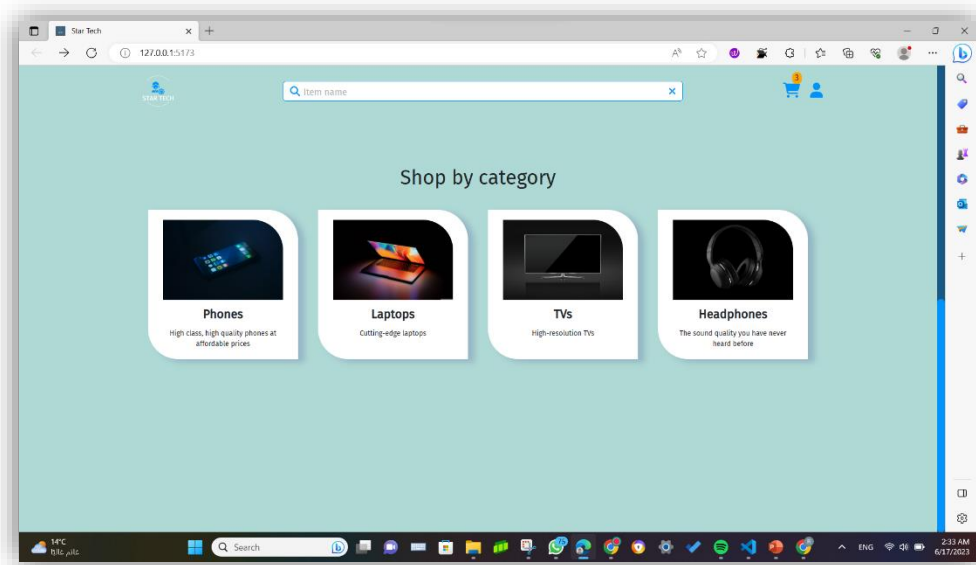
Star Tech

127.0.0.1:5173

STAR TECH

Item name

3

Shop by category

Phones

High class, high quality phones at affordable prices

Laptops

Cutting-edge laptops

TVs

High-resolution TVs

Headphones

The sound quality you have never heard before

14°C
غائم جزئيًا

Search

ENG

2:33 AM
6/17/2023